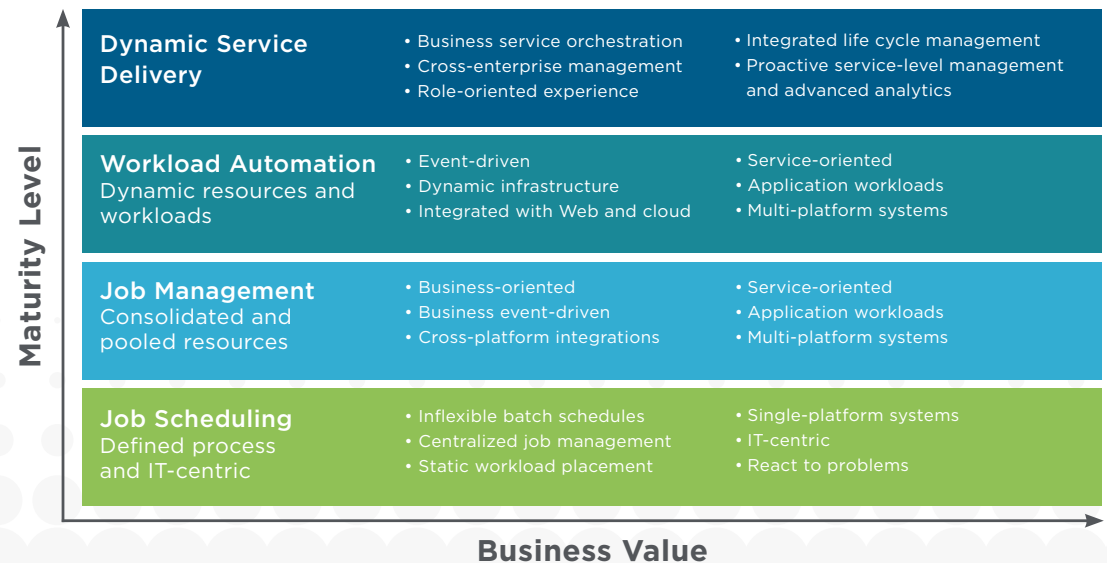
Maturity Level

Dynamic Service Delivery

• Business service orchestration
• Cross-enterprise management
• Role-oriented experience

• Integrated life cycle management
• Proactive service-level management and advanced analytics

Workload Automation
Dynamic resources and workloads

• Event-driven
• Dynamic infrastructure
• Integrated with Web and cloud

• Service-oriented
• Application workloads
• Multi-platform systems

Job Management
Consolidated and pooled resources

• Business-oriented
• Business event-driven
• Cross-platform integrations

• Service-oriented
• Application workloads
• Multi-platform systems

Job Scheduling
Defined process and IT-centric

• Inflexible batch schedules
• Centralized job management
• Static workload placement

• Single-platform systems
• IT-centric
• React to problems

Business Value